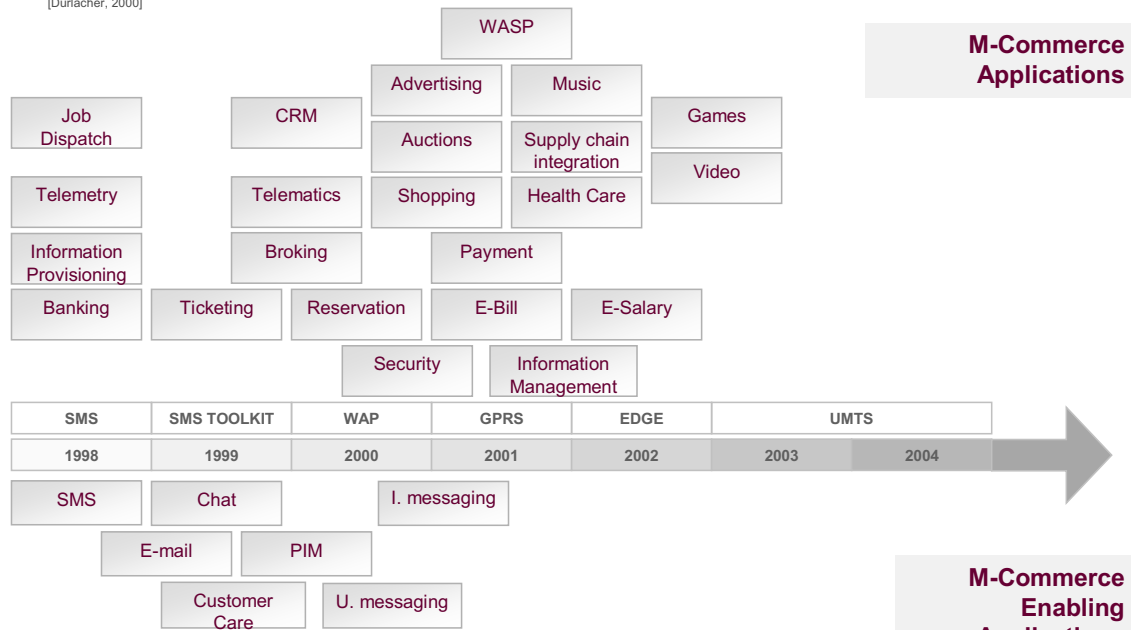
[Durlacher, 2000]

WASP

M-Commerce Applications

Advertising

Music

Job Dispatch

CRM

Auctions

Supply chain integration

Games

Video

Telemetry

Telematics

Shopping

Health Care

Information Provisioning

Broking

Payment

Banking

Ticketing

Reservation

E-Bill

E-Salary

Security

Information Management

| SMS | SMS TOOLKIT | WAP | GPRS | EDGE | UMTS | |
|---|---|---|---|---|---|---|
| 1998 | 1999 | 2000 | 2001 | 2002 | 2003 | 2004 |

SMS

Chat

I. messaging

E-mail

PIM

Customer Care

U. messaging

M-Commerce Enabling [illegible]